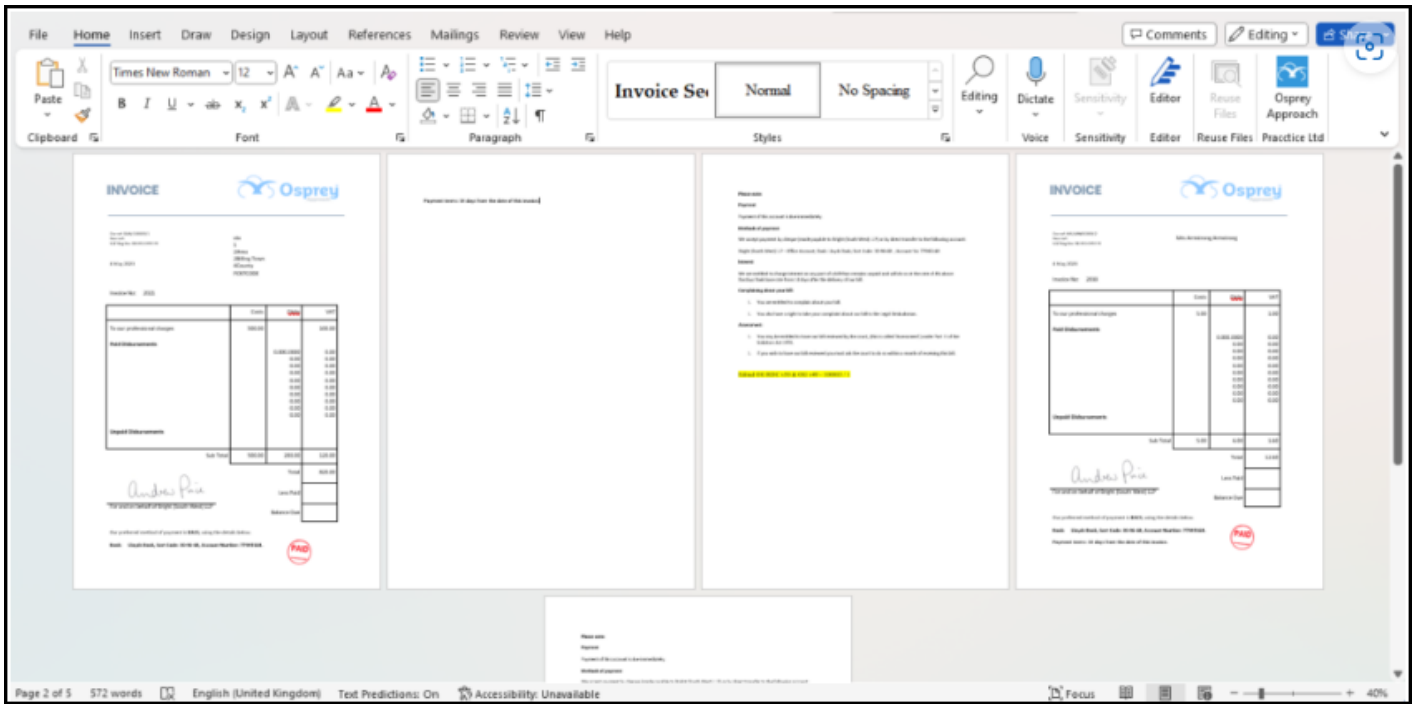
File Home Insert Draw Design Layout References Mailings Review View Help

Comments Editing Share

Paste
Clipboard

Times New Roman 12 A A Aa
B I U ab x x A
Font

Paragraph

Invoice Se Normal No Spacing
Styles

Editing
Dictate
Voice
Sensitivity
Sensitivity
Editor
Editor
Reuse Files
Reuse Files
Osprey Approach
Pracctice Ltd

INVOICE Osprey

Invoice No: 2016

| | Costs | VAT | VAT |
|---|---|---|---|
| To our professional charges | 500.00 | | 100.00 |
| Paid Disbursements | | | |
| Unpaid Disbursements | | | |
| Sub Total | 500.00 | 200.00 | 120.00 |
| Total | | | 820.00 |
| Less Paid | | | |
| Balance Due | | | |

PAID

Payment terms: 14 days from the date of this invoice

Please note
Payment
Methods of payment
Interest
Complaining about your bill
Assessment

INVOICE Osprey

Invoice No: 2016

Paid Disbursements
Unpaid Disbursements
Sub Total
Total
Less Paid
Balance Due

PAID

Please note
Payment
Methods of payment

Page 2 of 5 572 words English (United Kingdom) Text Predictions: On Accessibility: Unavailable Focus 40%